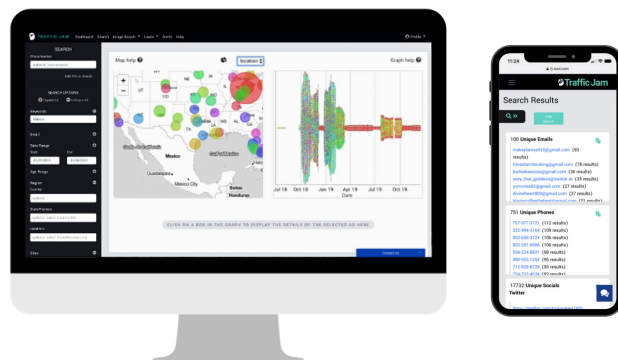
TRAFFIC JAM Dashboard Search Image Search Leads Alerts Help Profile

SEARCH

Phone Number

Add Phone Search

SEARCH OPTIONS

Exact All

Keyword

Email

Date Range

Start End

Age Range

Region

Location

Phone Number

Location

Sites

Map help

Graph help

Location

+
−

Golfo de California

México

Mexico City

Guadalajara

Golfo de México

Belize

Honduras

Jul 18 Oct 18 Jan 19 Apr 19 Jul 19 Oct 19

Date

CLICK ON A BOX IN THE GRAPH TO DISPLAY THE DETAILS OF THE SELECTED AD HERE

Contact Us

11:24

Traffic Jam

Search Results

100 Unique Emails

makaylaross911@gmail.com (50 results)

brinasarrbooking@gmail.com (78 results)

barbiebaeoxo@gmail.com (36 results)

sexy_thai_goddess@twitter.at (31 results)

jonnnnea92@gmail.com (27 results)

divinehealth69@gmail.com (27 results)

751 Unique Phones

757-977-3721 (112 results)

323-994-3164 (109 results)

803-606-5726 (108 results)

803-281-9086 (106 results)

504-224-6631 (98 results)

865-925-1258 (95 results)

712-928-8739 (93 results)

17732 Unique Socials

Twitter